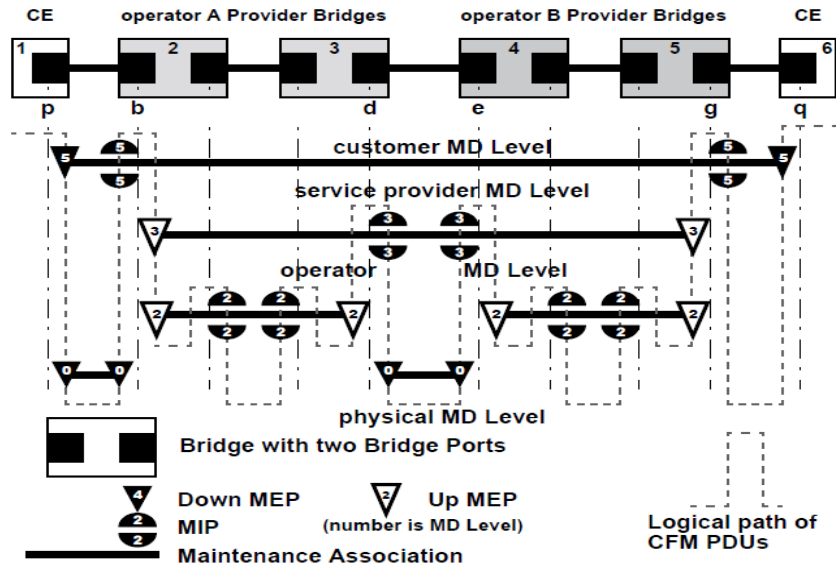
CE
operator A Provider Bridges
operator B Provider Bridges
CE

1 2 3 4 5 6

p b d e g q

5 5 5 5 5 5
customer MD Level

service provider MD Level
3 3 3 3 3 3

operator MD Level
2 2 2 2 2 2 2 2 2 2 2 2

0 0 0 0

physical MD Level

Bridge with two Bridge Ports

4 Down MEP
2 Up MEP
2 2 MIP
(number is MD Level)
Maintenance Association

Logical path of CFM PDUs